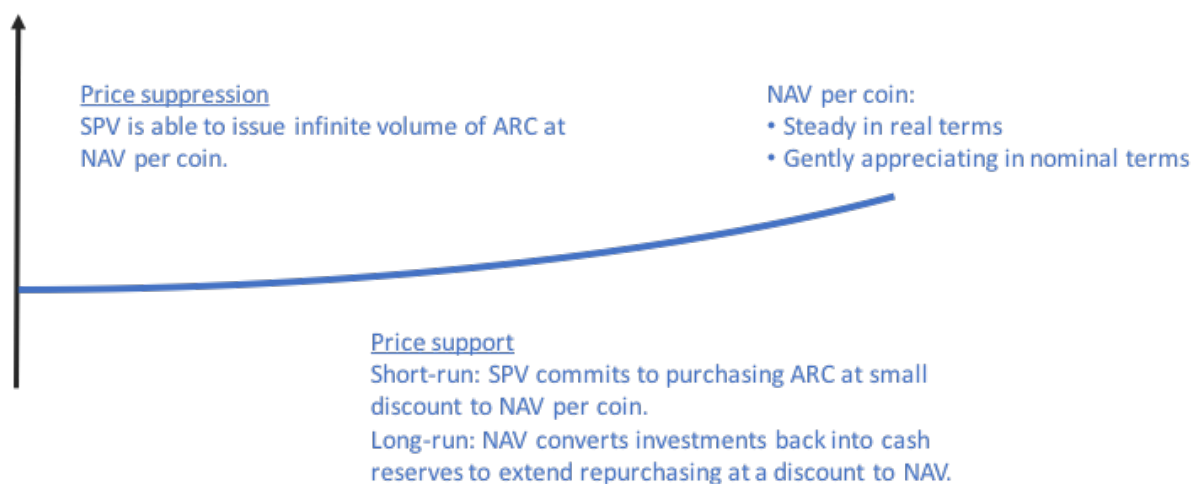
Price suppression
SPV is able to issue infinite volume of ARC at NAV per coin.

NAV per coin:
• Steady in real terms
• Gently appreciating in nominal terms

Price support
Short-run: SPV commits to purchasing ARC at small discount to NAV per coin.
Long-run: NAV converts investments back into cash reserves to extend repurchasing at a discount to NAV.